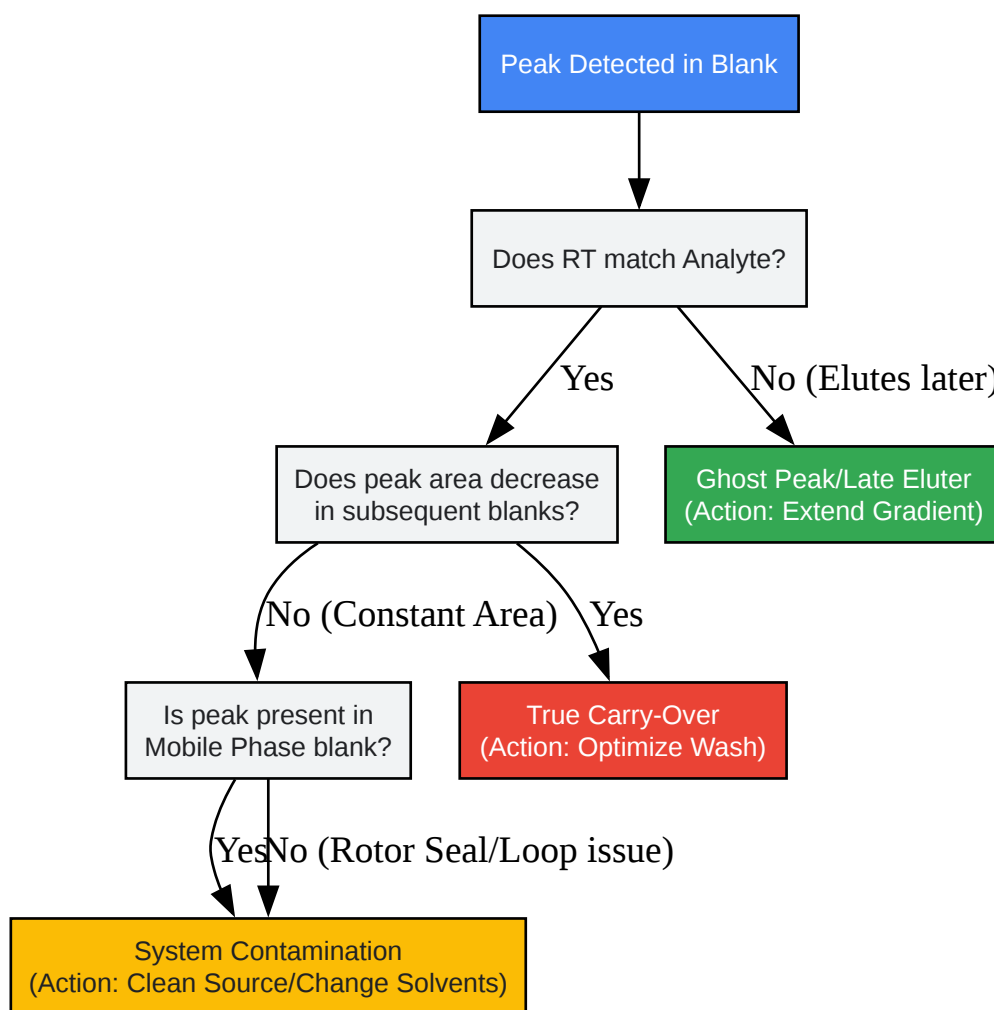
Peak Detected in Blank

Does RT match Analyte?

Yes

No (Elutes later)

Does peak area decrease in subsequent blanks?

Ghost Peak/Late Eluter (Action: Extend Gradient)

No (Constant Area)

Yes

Is peak present in Mobile Phase blank?

True Carry-Over (Action: Optimize Wash)

Yes

No (Rotor Seal/Loop issue)

System Contamination (Action: Clean Source/Change Solvents)